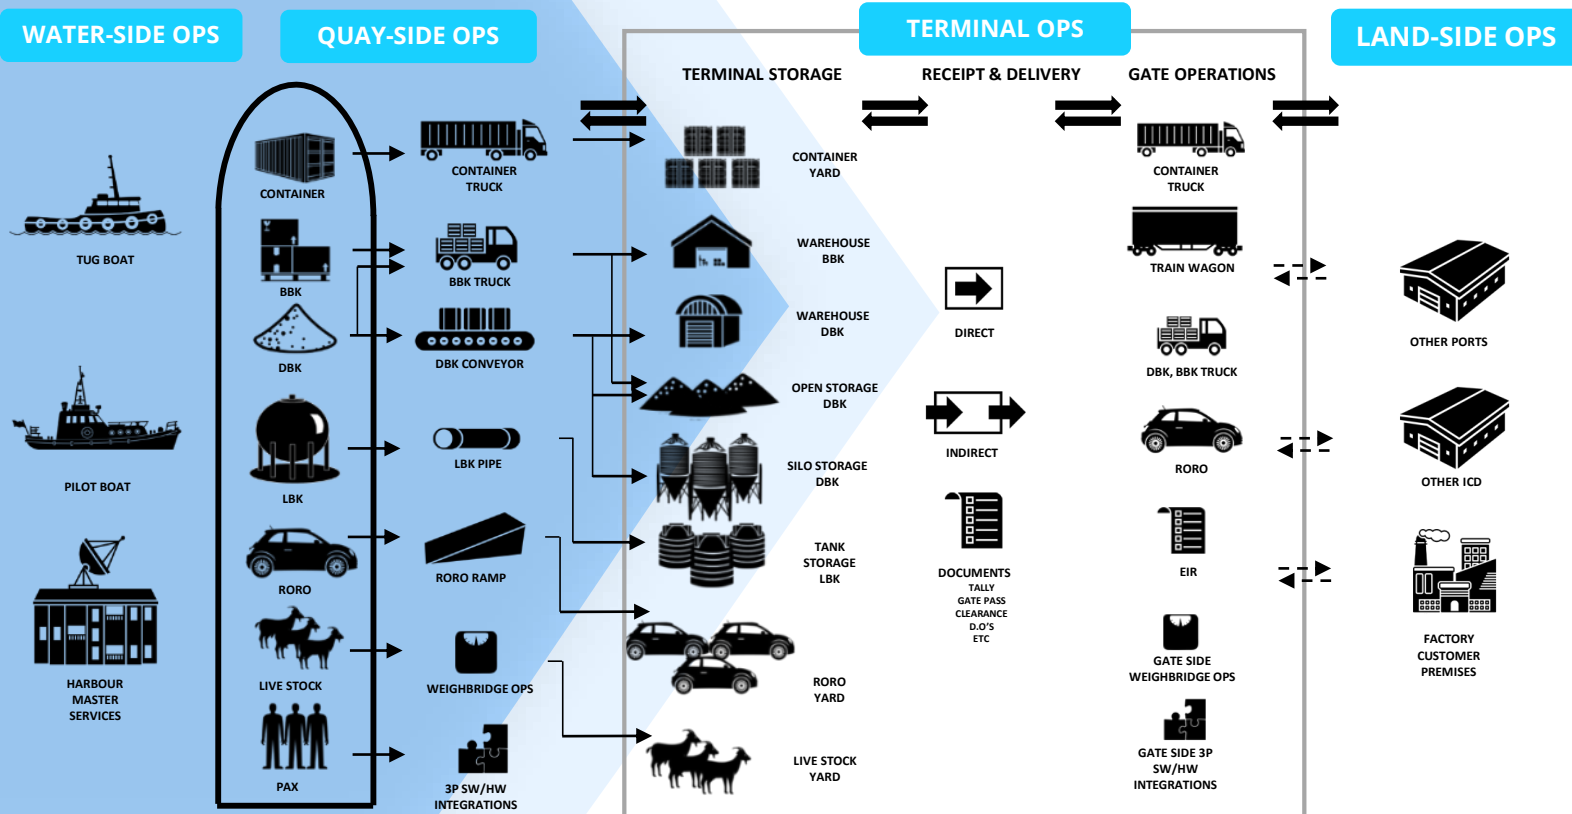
WATER-SIDE OPS

QUAY-SIDE OPS

TERMINAL OPS

LAND-SIDE OPS

TERMINAL STORAGE

RECEIPT & DELIVERY

GATE OPERATIONS

TUG BOAT

PILOT BOAT

HARBOUR MASTER SERVICES

CONTAINER

BBK

DBK

LBK

RORO

LIVE STOCK

PAX

CONTAINER TRUCK

BBK TRUCK

DBK CONVEYOR

LBK PIPE

RORO RAMP

WEIGHBRIDGE OPS

3P SW/HW INTEGRATIONS

CONTAINER YARD

WAREHOUSE BBK

WAREHOUSE DBK

OPEN STORAGE DBK

SILO STORAGE DBK

TANK STORAGE LBK

RORO YARD

LIVE STOCK YARD

DIRECT

INDIRECT

DOCUMENTS
TALLY
GATE PASS
CLEARANCE
D.O'S
ETC

CONTAINER TRUCK

TRAIN WAGON

DBK, BBK TRUCK

RORO

EIR

GATE SIDE WEIGHBRIDGE OPS

GATE SIDE 3P SW/HW INTEGRATIONS

OTHER PORTS

OTHER ICD

FACTORY CUSTOMER PREMISES